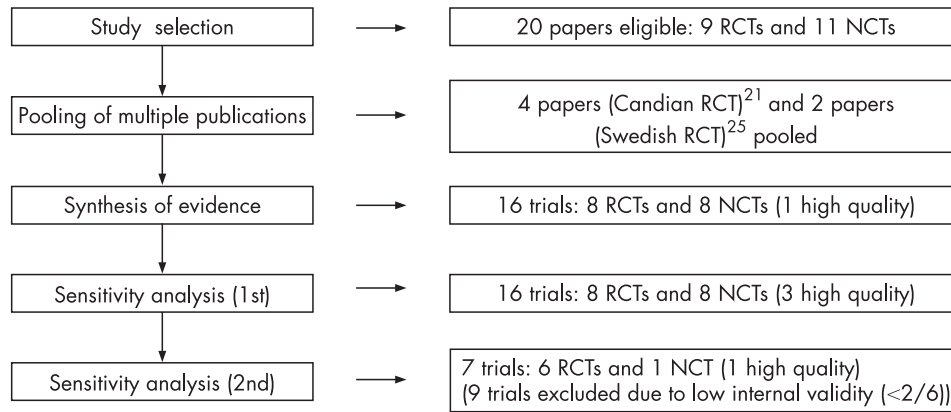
Study selection

20 papers eligible: 9 RCTs and 11 NCTs

Pooling of multiple publications

4 papers (Candian RCT)$^{21}$ and 2 papers (Swedish RCT)$^{25}$ pooled

Synthesis of evidence

16 trials: 8 RCTs and 8 NCTs (1 high quality)

Sensitivity analysis (1st)

16 trials: 8 RCTs and 8 NCTs (3 high quality)

Sensitivity analysis (2nd)

7 trials: 6 RCTs and 1 NCT (1 high quality) (9 trials excluded due to low internal validity ($<2/6$))